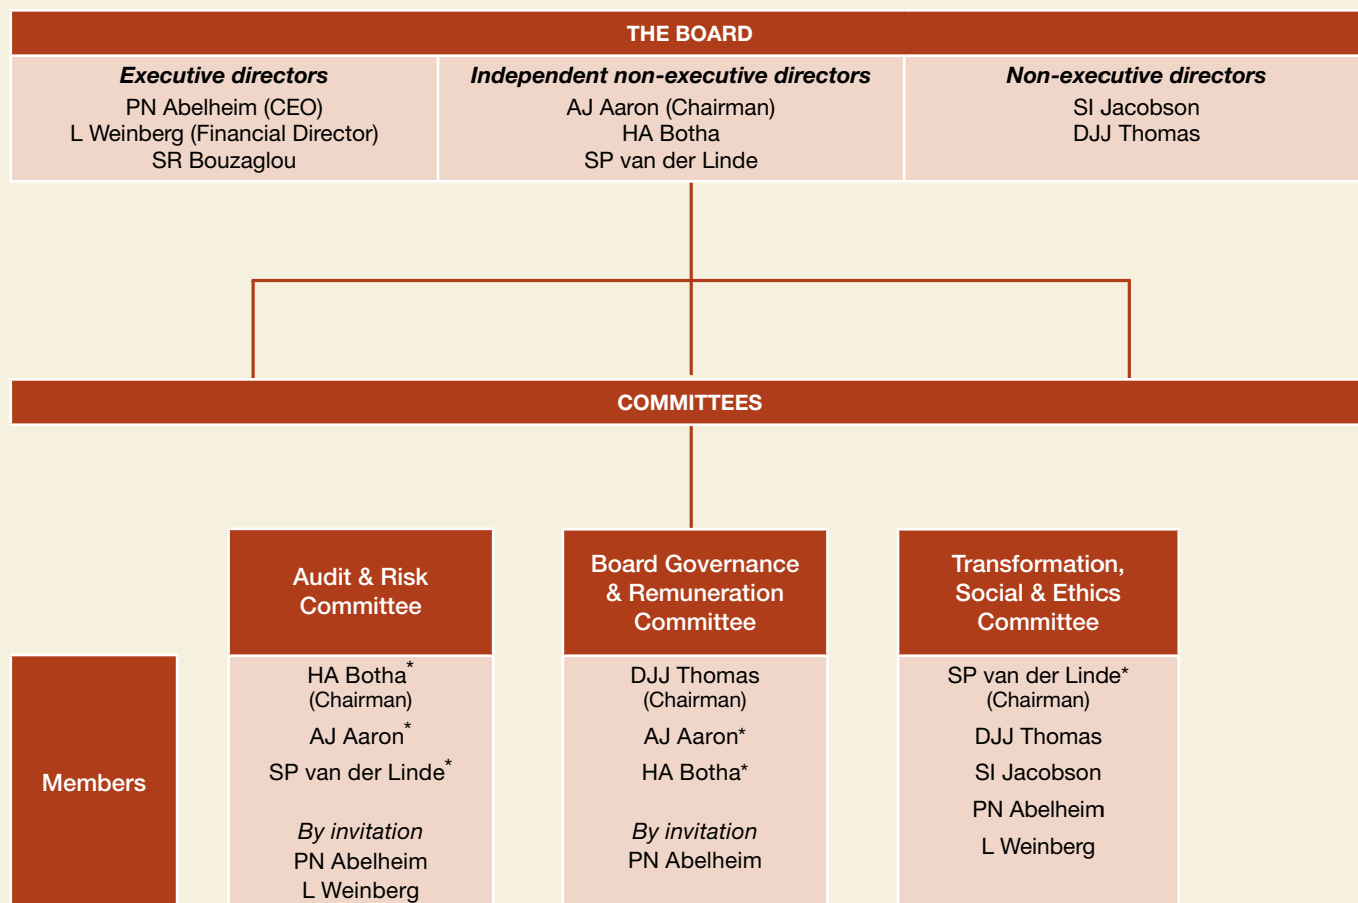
THE BOARD

| Executive directors | Independent non-executive directors | Non-executive directors |
|---|---|---|
| PN Abelheim (CEO) L Weinberg (Financial Director) SR Bouzaglou | AJ Aaron (Chairman) HA Botha SP van der Linde | SI Jacobson DJJ Thomas |

COMMITTEES

| | Audit & Risk Committee | Board Governance & Remuneration Committee | Transformation, Social & Ethics Committee |
|---|---|---|---|
| Members | HA Botha* (Chairman) AJ Aaron* SP van der Linde* By invitation PN Abelheim L Weinberg | DJJ Thomas (Chairman) AJ Aaron* HA Botha* By invitation PN Abelheim | SP van der Linde* (Chairman) DJJ Thomas SI Jacobson PN Abelheim L Weinberg |